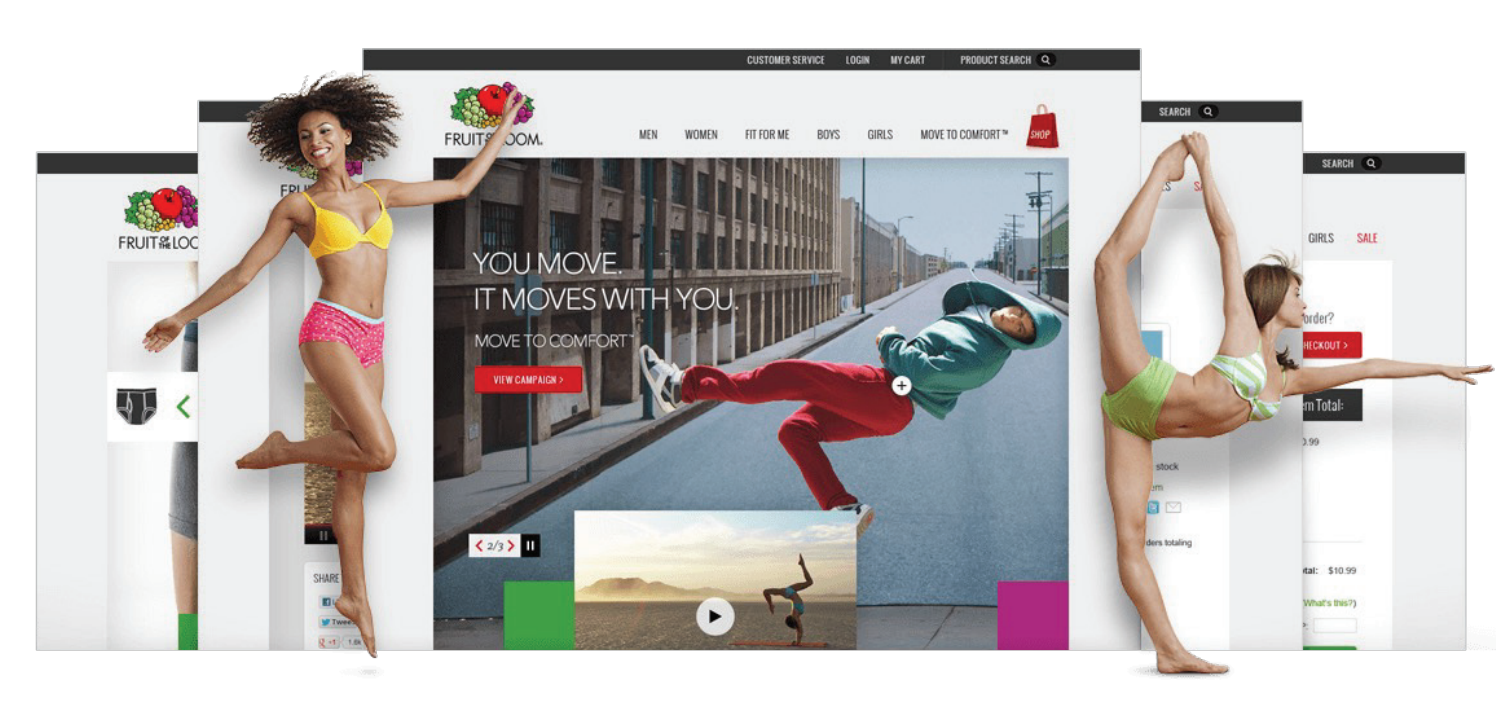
CUSTOMER SERVICE LOGIN MY CART PRODUCT SEARCH

FRUIT OF THE LOOM

MEN WOMEN FIT FOR ME BOYS GIRLS MOVE TO COMFORT™ SHOP

YOU MOVE.
IT MOVES WITH YOU.

MOVE TO COMFORT™

VIEW CAMPAIGN >

< 2/3 >

FRUIT OF THE LOO

SHARE

Twee

+1 1.8k

SEARCH

SEARCH

GIRLS SALE

order?

CHECKOUT >

em Total:

0.99

stock

em

ders totaling

tal: $10.99

What's this?)